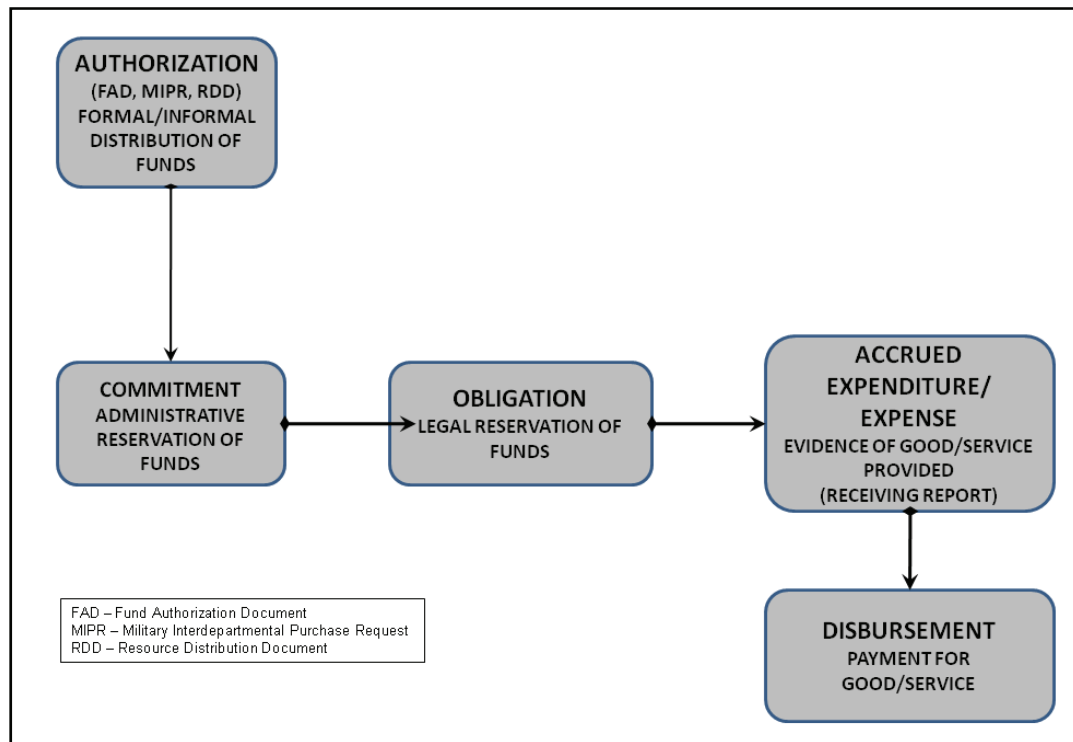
AUTHORIZATION
(FAD, MIPR, RDD)
FORMAL/INFORMAL DISTRIBUTION OF FUNDS

COMMITMENT
ADMINISTRATIVE RESERVATION OF FUNDS

OBLIGATION
LEGAL RESERVATION OF FUNDS

ACCRUED EXPENDITURE/ EXPENSE
EVIDENCE OF GOOD/SERVICE PROVIDED
(RECEIVING REPORT)

DISBURSEMENT
PAYMENT FOR GOOD/SERVICE

FAD – Fund Authorization Document
MIPR – Military Interdepartmental Purchase Request
RDD – Resource Distribution Document